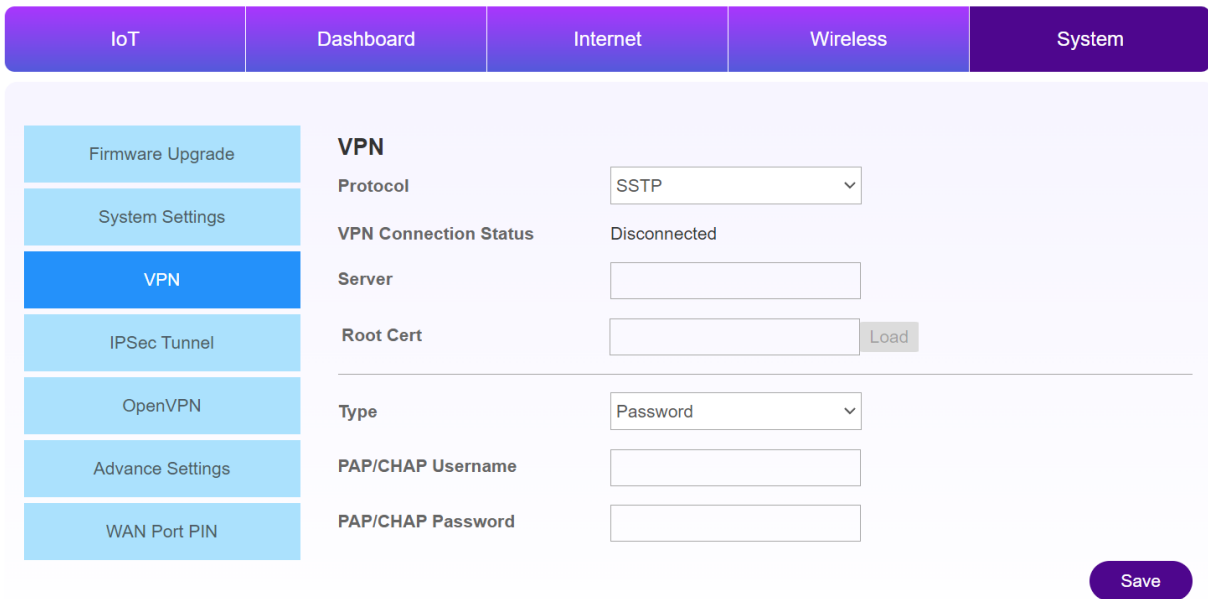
IoT Dashboard Internet Wireless System

Firmware Upgrade
System Settings
VPN
IPSec Tunnel
OpenVPN
Advance Settings
WAN Port PIN

VPN

Protocol SSTP

VPN Connection Status Disconnected

Server

Root Cert Load

Type Password

PAP/CHAP Username

PAP/CHAP Password

Save